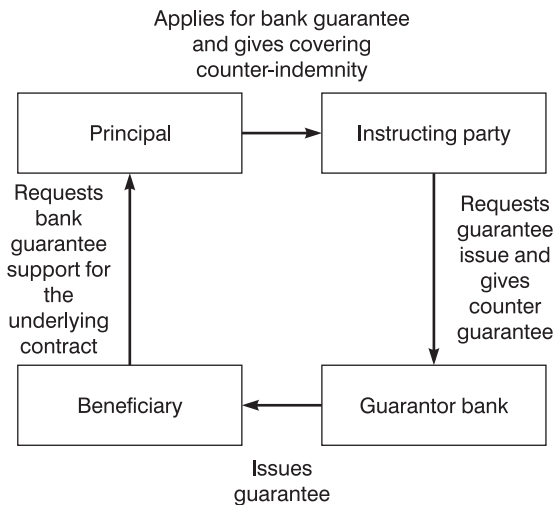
Applies for bank guarantee and gives covering counter-indemnity

Principal

Instructing party

Requests bank guarantee support for the underlying contract

Requests guarantee issue and gives counter guarantee

Beneficiary

Guarantor bank

Issues guarantee